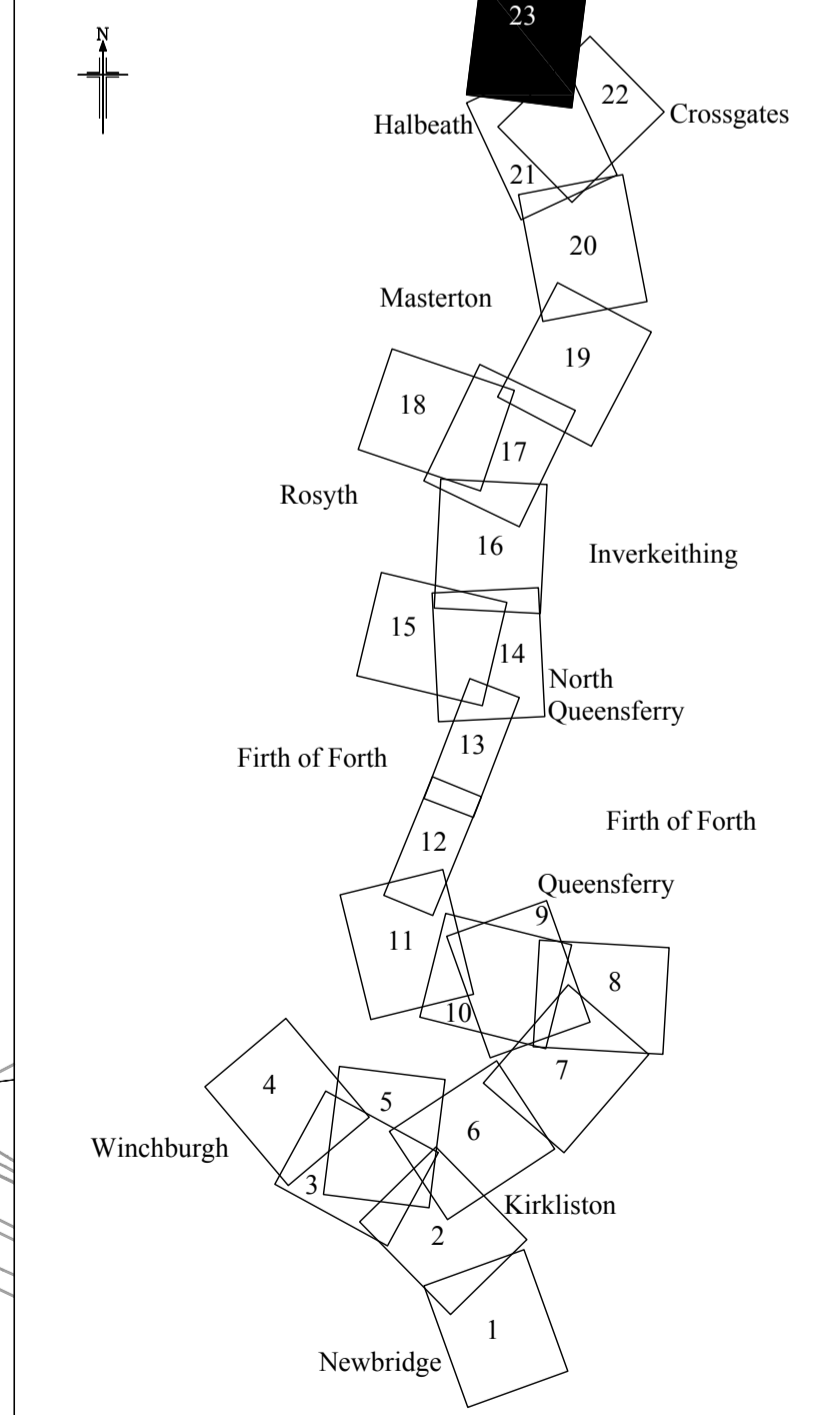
N

23

22

Crossgates

Halbeath

21

20

Masterton

19

18

17

Rosyth

16

Inverkeithing

15

14

North Queensferry

13

Firth of Forth

12

Firth of Forth

Queensferry

9

11

8

10

7

4

5

6

Winchburgh

3

Kirkliston

2

1

Newbridge